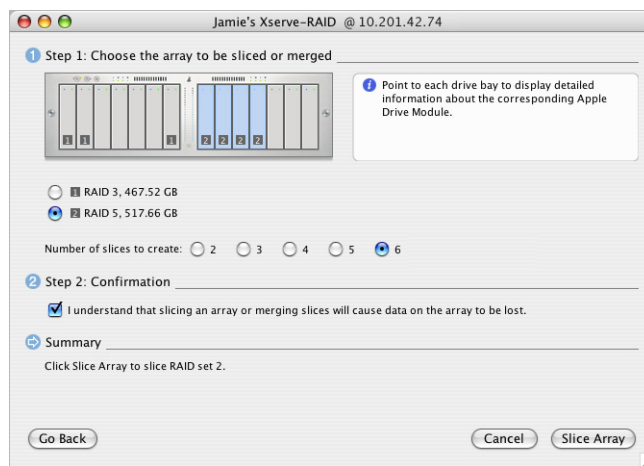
Jamie's Xserve-RAID @ 10.201.42.74

1 Step 1: Choose the array to be sliced or merged

1 1 1 2 2 2 2

Point to each drive bay to display detailed information about the corresponding Apple Drive Module.

1 RAID 3, 467.52 GB

2 RAID 5, 517.66 GB

Number of slices to create: 2 3 4 5 6

2 Step 2: Confirmation

I understand that slicing an array or merging slices will cause data on the array to be lost.

Summary

Click Slice Array to slice RAID set 2.

Go Back

Cancel

Slice Array